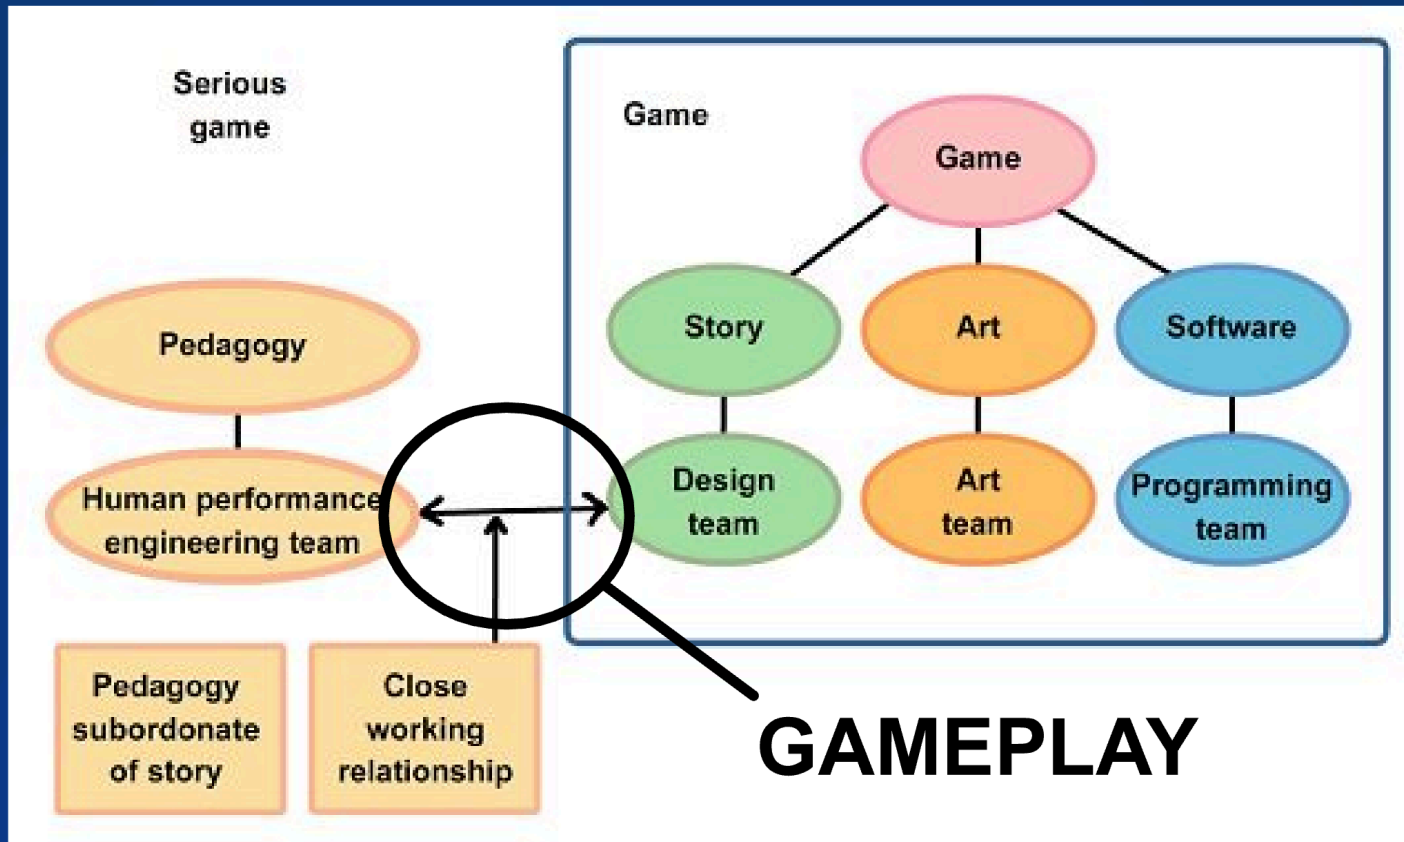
Serious game

Pedagogy

Human performance engineering team

Pedagogy subordonate of story

Close working relationship

Game

Game

Story

Art

Software

Design team

Art team

Programming team

GAMEPLAY